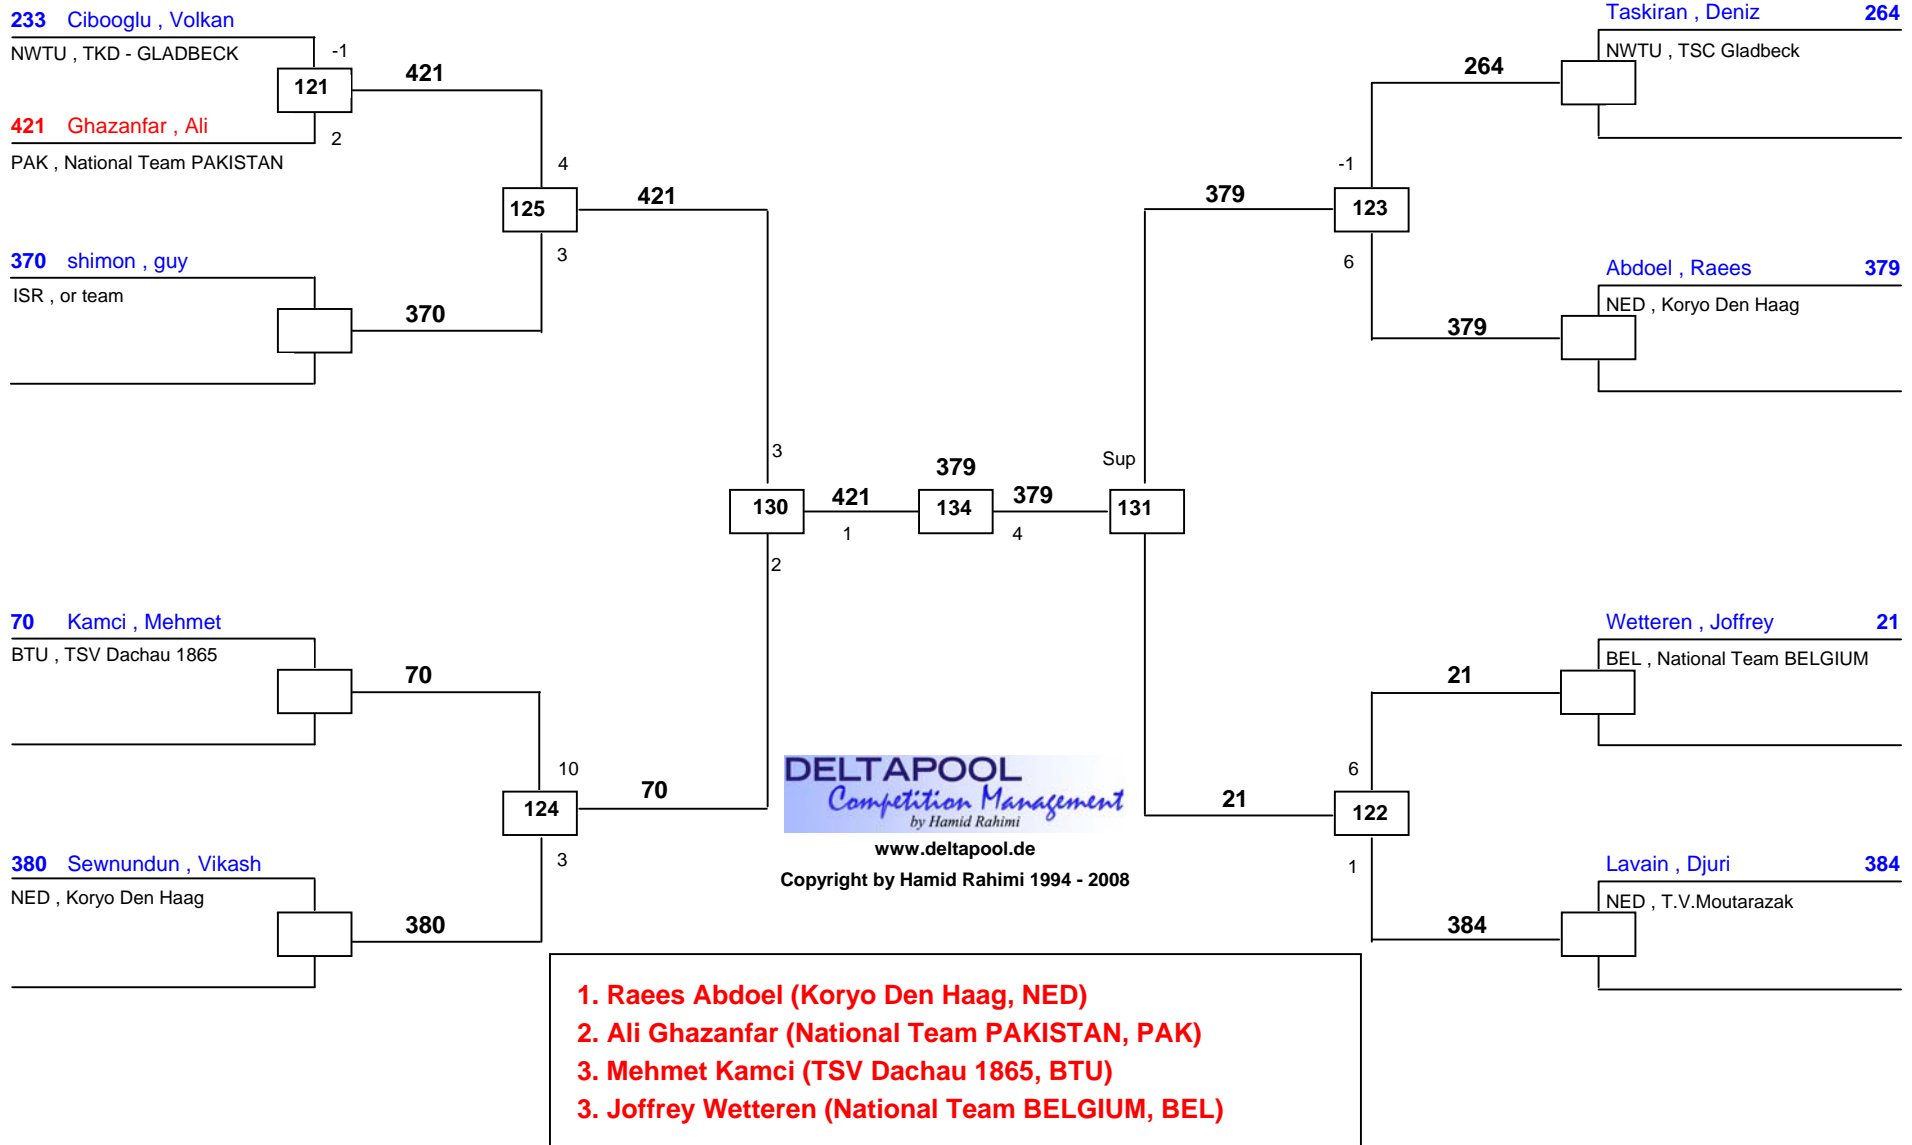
233 Cibooglu , Volkan
NWTU , TKD - GLADBECK
-1
121
421
421 Ghazanfar , Ali
2
PAK , National Team PAKISTAN
4
125
421
3
370 shimon , guy
ISR , or team
370

Taskiran , Deniz 264
NWTU , TSC Gladbeck
264
-1
379
123
6
Abdoel , Raees 379
NED , Koryo Den Haag
379

3
130
421
1
379
134
379
4
Sup
131
2

70 Kamci , Mehmet
BTU , TSV Dachau 1865
70
10
124
70
3
380 Sewnundun , Vikash
NED , Koryo Den Haag
380

Wetteren , Joffrey 21
BEL , National Team BELGIUM
21
6
21
122
1
Lavain , Djuri 384
NED , T.V.Moutarazak
384

DELTAPOOL
Competition Management
by Hamid Rahimi
www.deltapool.de
Copyright by Hamid Rahimi 1994 - 2008

1. Raees Abdoel (Koryo Den Haag, NED)
2. Ali Ghazanfar (National Team PAKISTAN, PAK)
3. Mehmet Kamci (TSV Dachau 1865, BTU)
3. Joffrey Wetteren (National Team BELGIUM, BEL)